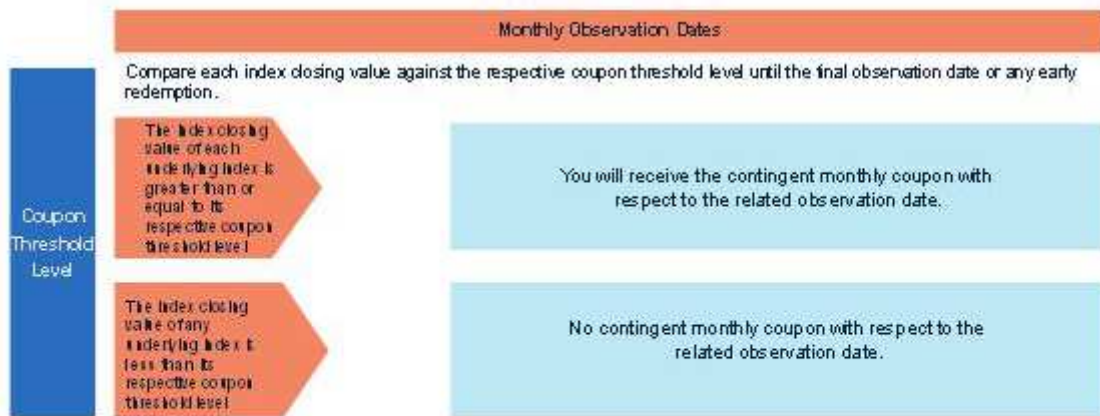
Monthly Observation Dates

Coupon Threshold Level

Compare each index closing value against the respective coupon threshold level until the final observation date or any early redemption.

The index closing value of each underlying index is greater than or equal to its respective coupon threshold level

You will receive the contingent monthly coupon with respect to the related observation date.

The index closing value of any underlying index is less than its respective coupon threshold level

No contingent monthly coupon with respect to the related observation date.